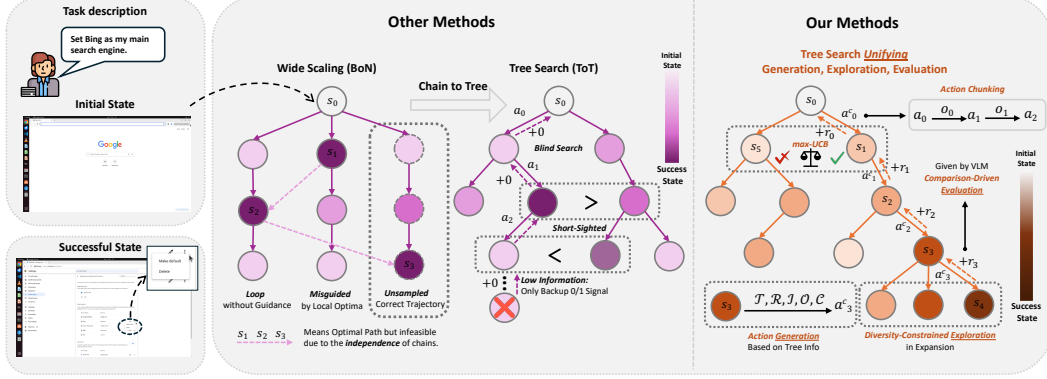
Task description

Set Bing as my main search engine.

Initial State

Google

Successful State

Make default
Delete

Other Methods

Wide Scaling (BoN)

$s_0$

$s_1$

$s_2$

$s_3$

Loop without Guidance

Misguided by Local Optima

Unsampled Correct Trajectory

$s_1$ $s_2$ $s_3$ Means Optimal Path but infeasible due to the independence of chains.

Chain to Tree

Tree Search (ToT)

$s_0$

$a_0$

+0

Blind Search

$a_1$

+0

>

$a_2$

Short-Sighted

<

+0

Low Information: Only Backup 0/1 Signal

Initial State

Success State

Our Methods

Tree Search Unifying Generation, Exploration, Evaluation

Action Chunking

$s_0$

$a^c_0$

$a_0$ $o_0$ $a_1$ $o_1$ $a_2$

$+r_0$

$s_5$

max-UCB

$s_1$

$a^c_1$

$+r_1$

Given by VLM Comparison-Driven Evaluation

$s_2$

$+r_2$

$a^c_2$

$s_3$

$+r_3$

$a^c_3$

$s_3$

$\mathcal{T}, \mathcal{R}, \mathcal{I}, \mathcal{O}, \mathcal{C}$

$a^c_3$

$s_4$

Action Generation Based on Tree Info

Diversity-Constrained Exploration in Expansion

Initial State

Success State